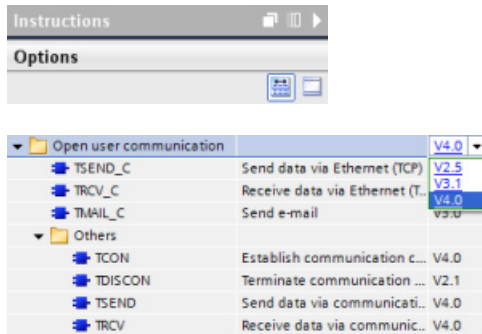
Instructions

Options

| | | |
|---|---|---|
| Open user communication | | V4.0 |
| TSEND_C | Send data via Ethernet (TCP) | V2.5 |
| TRCV_C | Receive data via Ethernet (T... | V3.1 |
| TMAIL_C | Send e-mail | V4.0 |
| Others | | |
| TCON | Establish communication c... | V4.0 |
| TDISCON | Terminate communication ... | V2.1 |
| TSEND | Send data via communicati... | V4.0 |
| TRCV | Receive data via communic... | V4.0 |